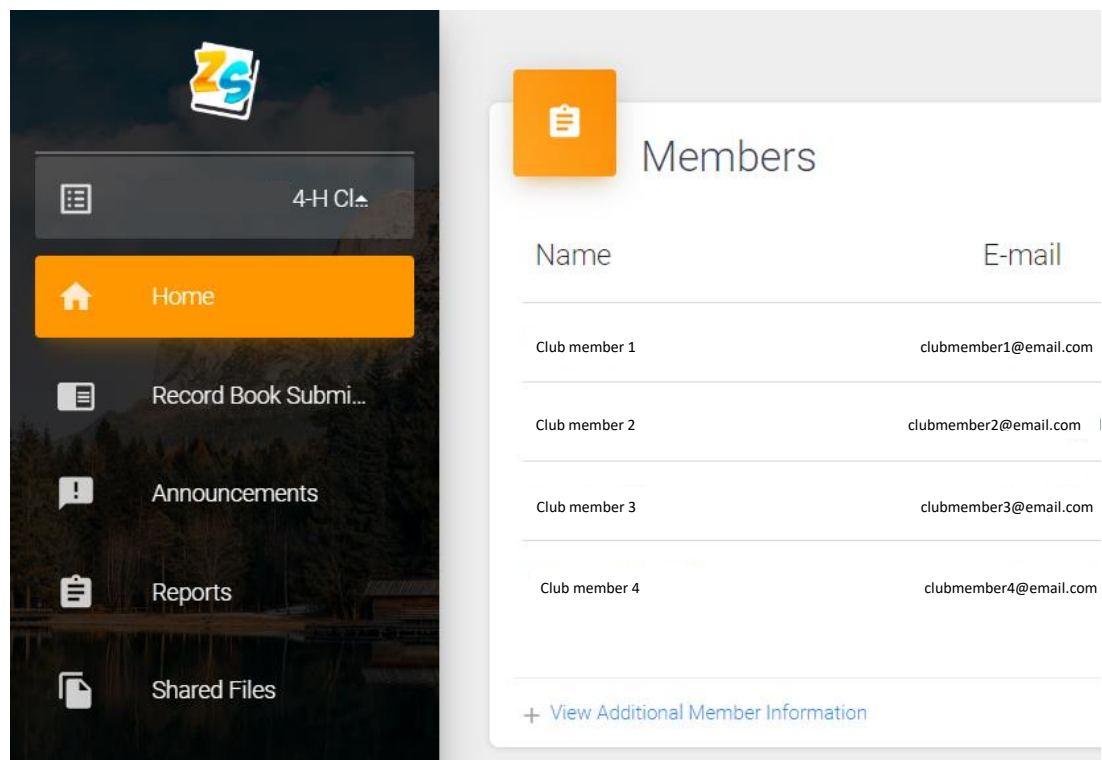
ZS

4-H Cl▴

Home

Record Book Submi...

Announcements

Reports

Shared Files

Members

| Name | E-mail |
|---|---|
| Club member 1 | clubmember1@email.com |
| Club member 2 | clubmember2@email.com |
| Club member 3 | clubmember3@email.com |
| Club member 4 | clubmember4@email.com |

+ View Additional Member Information